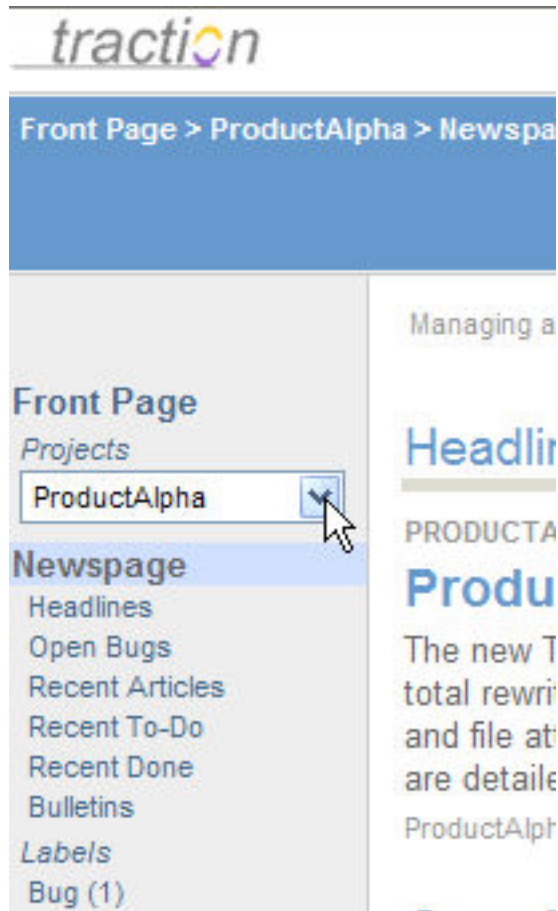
traction

Front Page > ProductAlpha > Newspa

Managing a

Front Page
Projects
ProductAlpha

Newspage
Headlines
Open Bugs
Recent Articles
Recent To-Do
Recent Done
Bulletins
Labels
Bug (1)

Headlir

PRODUCTA
Produ

The new T total rewri and file at are detaile

ProductAlph